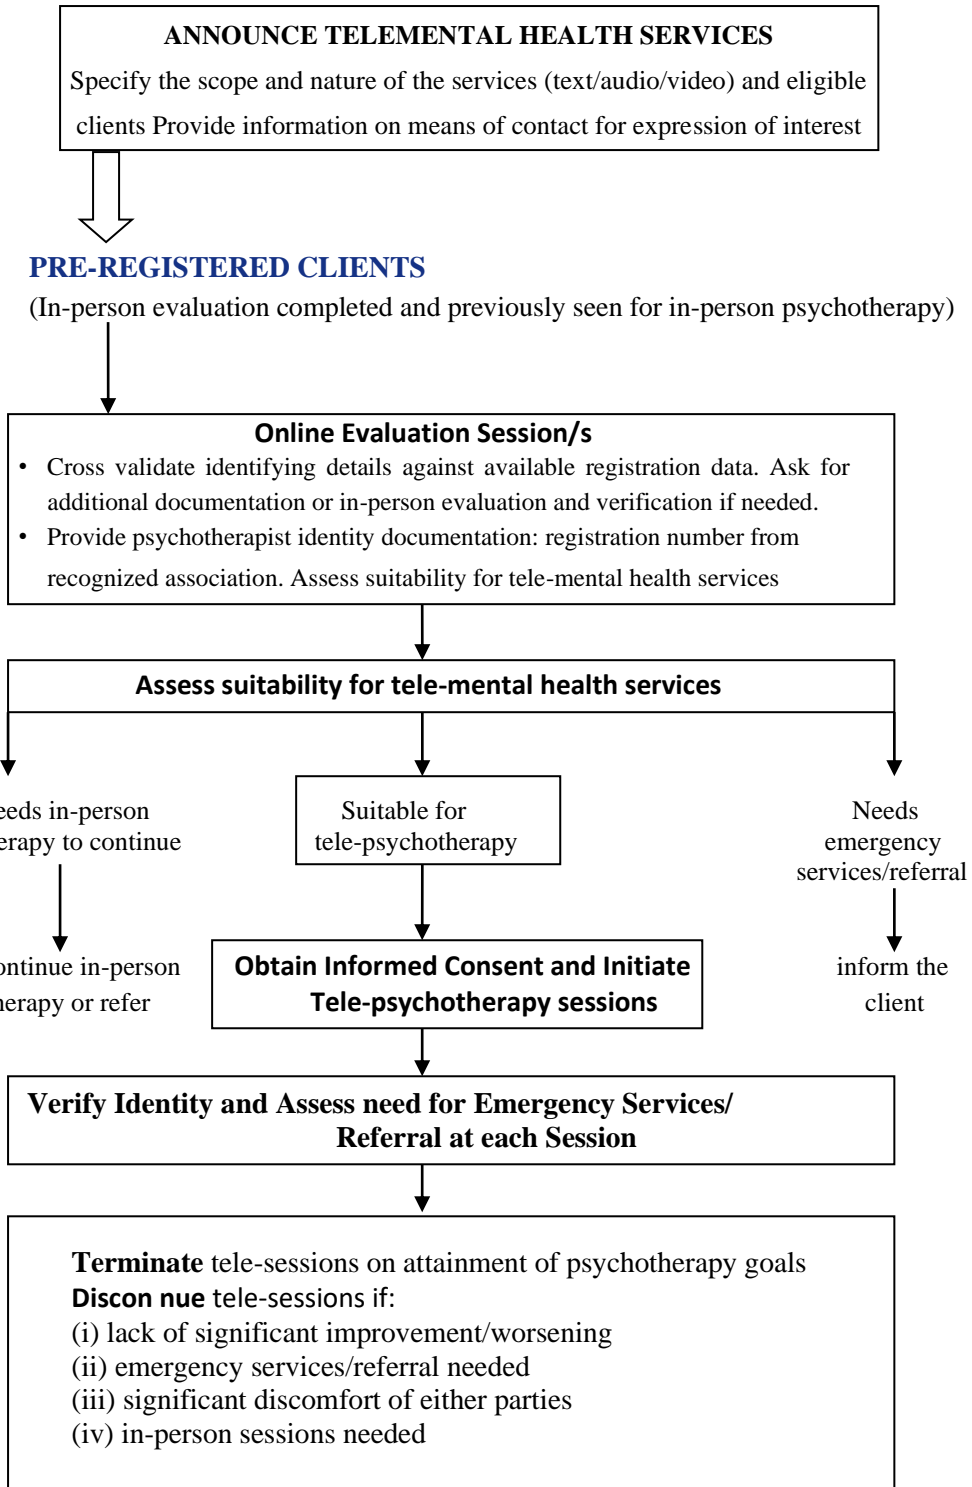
ANNOUNCE TELEMENTAL HEALTH SERVICES
Specify the scope and nature of the services (text/audio/video) and eligible clients Provide information on means of contact for expression of interest

PRE-REGISTERED CLIENTS
(In-person evaluation completed and previously seen for in-person psychotherapy)

Online Evaluation Session/s
• Cross validate identifying details against available registration data. Ask for additional documentation or in-person evaluation and verification if needed.
• Provide psychotherapist identity documentation: registration number from recognized association. Assess suitability for tele-mental health services

Assess suitability for tele-mental health services

eeds in-person erapy to continue

Suitable for tele-psychotherapy

Needs emergency services/referral

ontinue in-person erapy or refer

Obtain Informed Consent and Initiate Tele-psychotherapy sessions

inform the client

Verify Identity and Assess need for Emergency Services/ Referral at each Session

Terminate tele-sessions on attainment of psychotherapy goals
Discon nue tele-sessions if:
(i) lack of significant improvement/worsening
(ii) emergency services/referral needed
(iii) significant discomfort of either parties
(iv) in-person sessions needed